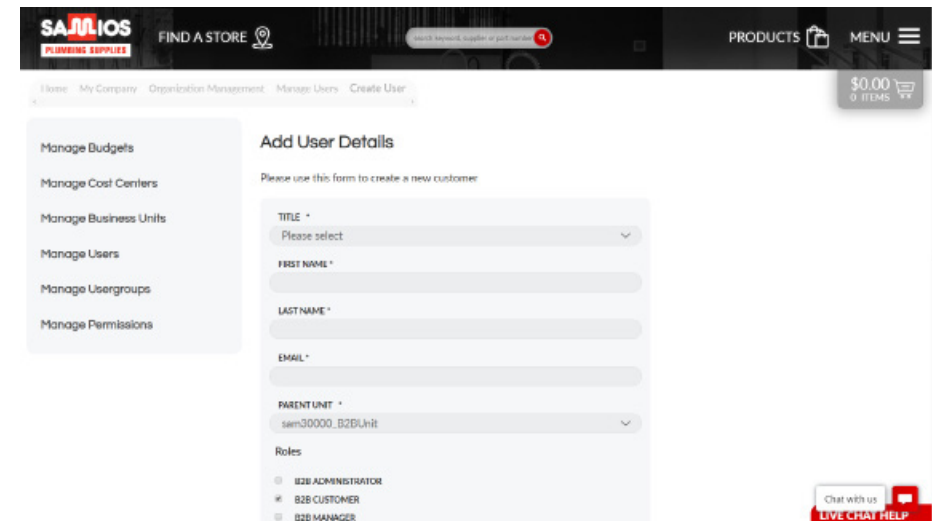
SAMIOS PLUMBING SUPPLIES

FIND A STORE

search keyword, supplier or part number

PRODUCTS

MENU

Home My Company Organization Management Manage Users Create User

$0.00
0 ITEMS

Manage Budgets

Manage Cost Centers

Manage Business Units

Manage Users

Manage Usergroups

Manage Permissions

Add User Details

Please use this form to create a new customer

TITLE *
Please select

FIRST NAME *

LAST NAME *

EMAIL *

PARENT UNIT *
sam30000_B2BUnit

Roles

B2B ADMINISTRATOR

B2B CUSTOMER

B2B MANAGER

Chat with us

LIVE CHAT HELP